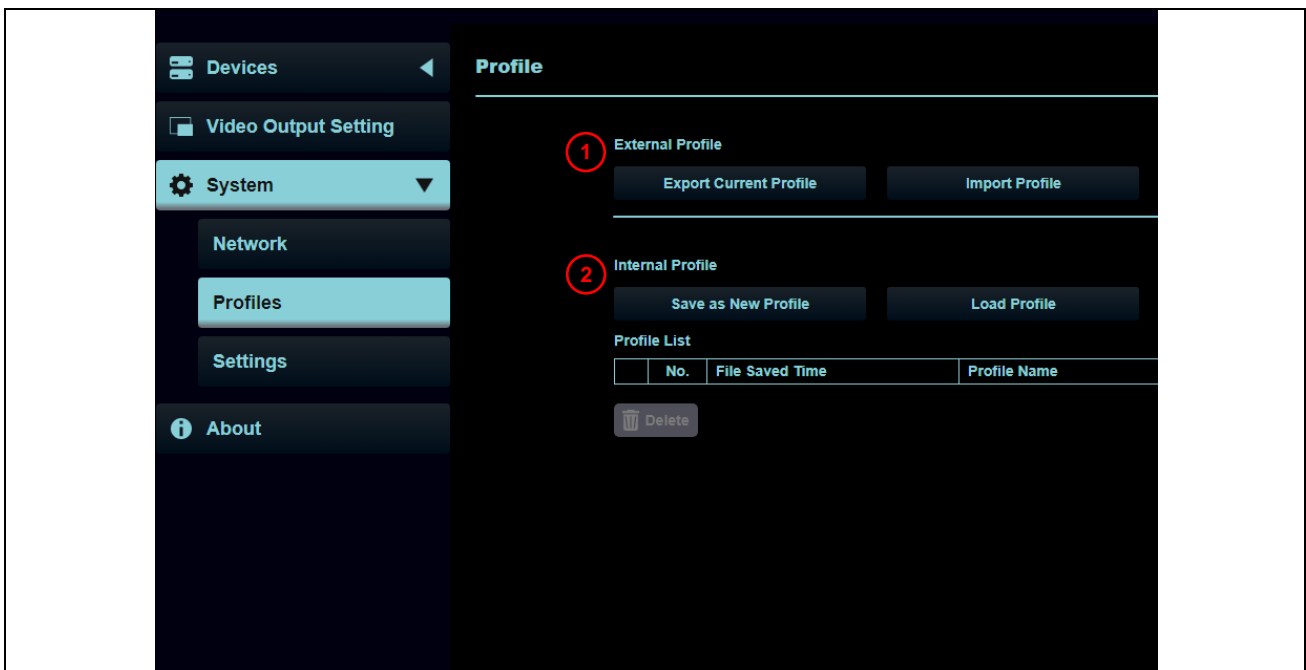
Devices

Video Output Setting

System

Network

Profiles

Settings

About

Profile

1 External Profile

Export Current Profile

Import Profile

2 Internal Profile

Save as New Profile

Load Profile

Profile List

|  | No. | File Saved Time | Profile Name |
|---|---|---|---|

Delete